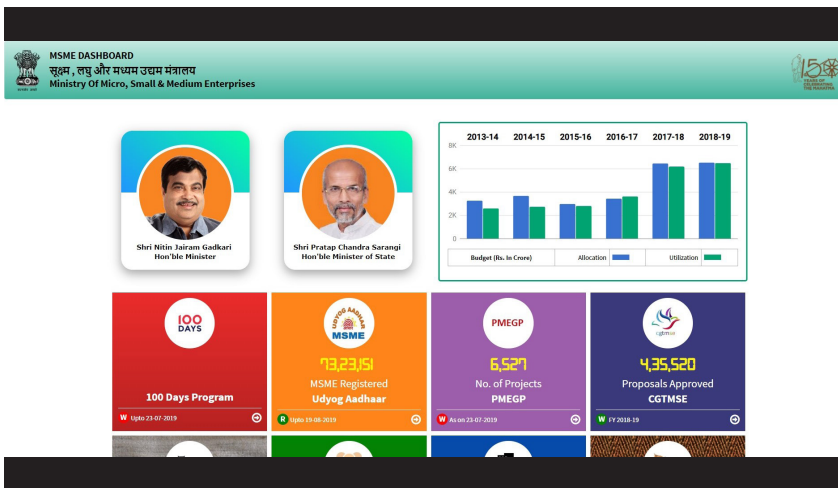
MSME DASHBOARD
सूक्ष्म , लघु और मध्यम उद्यम मंत्रालय
Ministry Of Micro, Small & Medium Enterprises

150 YEARS OF CELEBRATING THE MAHATMA

Shri Nitin Jairam Gadkari
Hon'ble Minister

Shri Pratap Chandra Sarangi
Hon'ble Minister of State

| 2013-14 | 2014-15 | 2015-16 | 2016-17 | 2017-18 | 2018-19 |
|---|---|---|---|---|---|

8K
6K
4K
2K
0

Budget (Rs. In Crore) | Allocation | Utilization

100 DAYS
100 Days Program
W Upto 23-07-2019

UDYOG AADHAAR MSME
73,23,151
MSME Registered
Udyog Aadhaar
R Upto 19-08-2019

PMEGP
6,527
No. of Projects
PMEGP
W As on 23-07-2019

cgtmse
4,35,520
Proposals Approved
CGTMSE
W FY 2018-19